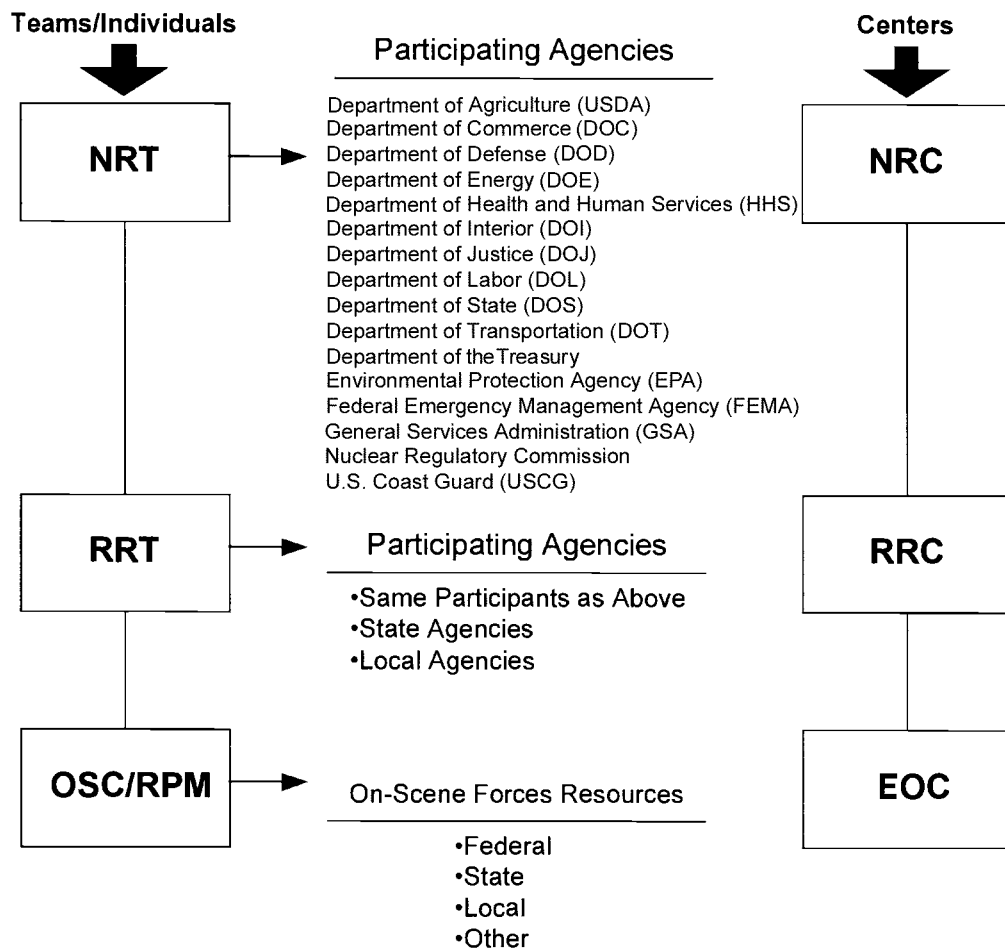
Teams/Individuals

Centers

Participating Agencies

NRT

Department of Agriculture (USDA)
Department of Commerce (DOC)
Department of Defense (DOD)
Department of Energy (DOE)
Department of Health and Human Services (HHS)
Department of Interior (DOI)
Department of Justice (DOJ)
Department of Labor (DOL)
Department of State (DOS)
Department of Transportation (DOT)
Department of theTreasury
Environmental Protection Agency (EPA)
Federal Emergency Management Agency (FEMA)
General Services Administration (GSA)
Nuclear Regulatory Commission
U.S. Coast Guard (USCG)

NRC

RRT

Participating Agencies

•Same Participants as Above
•State Agencies
•Local Agencies

RRC

OSC/RPM

On-Scene Forces Resources

•Federal
•State
•Local
•Other

EOC